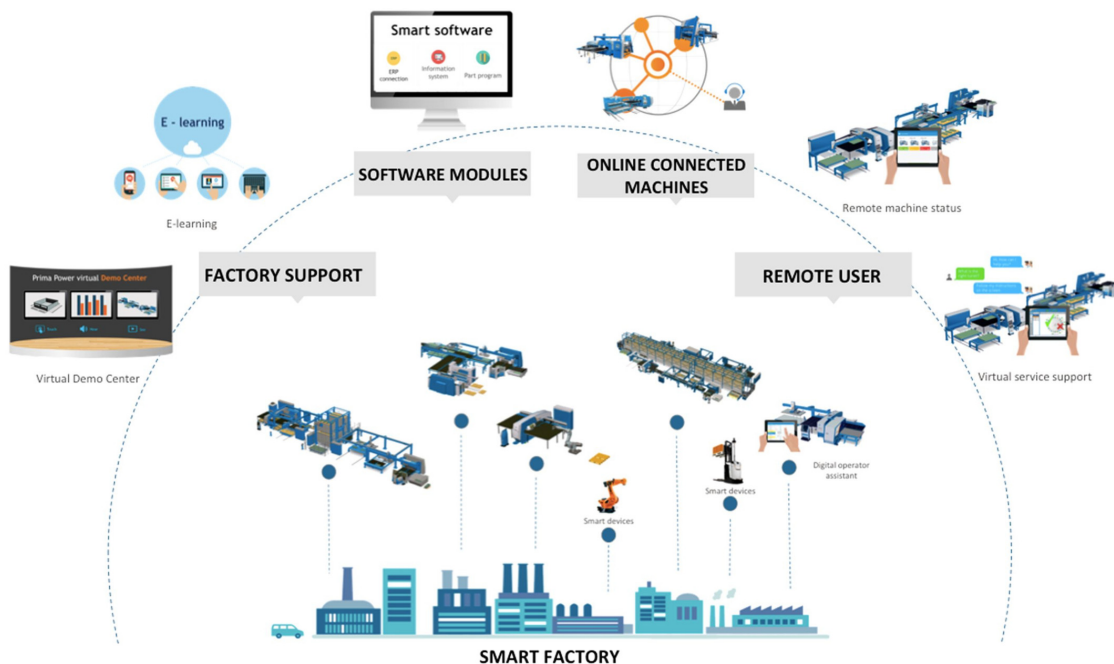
Smart software

ERP connection

Information system

Part program

E - learning

E-learning

SOFTWARE MODULES

ONLINE CONNECTED MACHINES

Remote machine status

Prima Power virtual Demo Center

Virtual Demo Center

FACTORY SUPPORT

REMOTE USER

Virtual service support

Digital operator assistant

Smart devices

Smart devices

SMART FACTORY